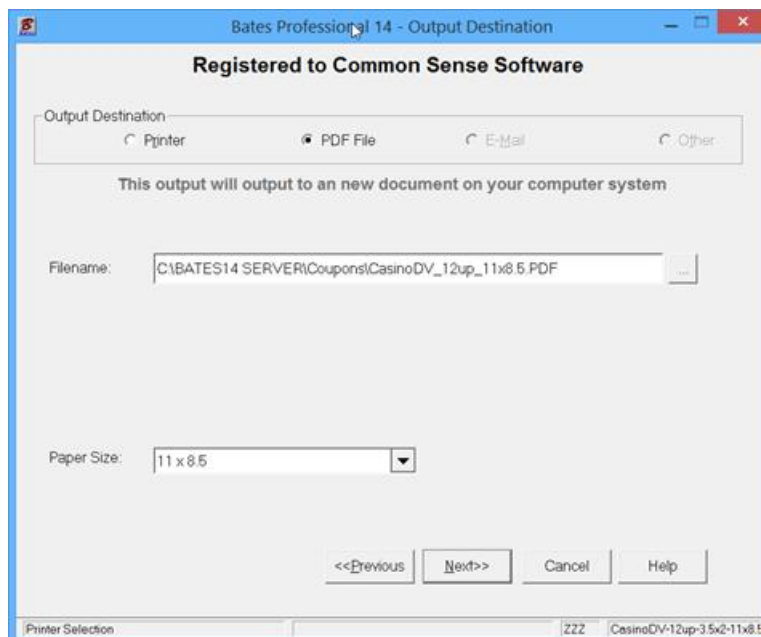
Bates Professional 14 - Output Destination

Registered to Common Sense Software

Output Destination

Printer

PDF File

E-Mail

Other

This output will output to an new document on your computer system

Filename:

C:\BATES14 SERVER\Coupons\CasinoDV_12up_11x8.5.PDF

...

Paper Size:

11 x 8.5

<<Previous

Next>>

Cancel

Help

Printer Selection

ZZZ

CasinoDV-12up-3.5x2-11x8.5